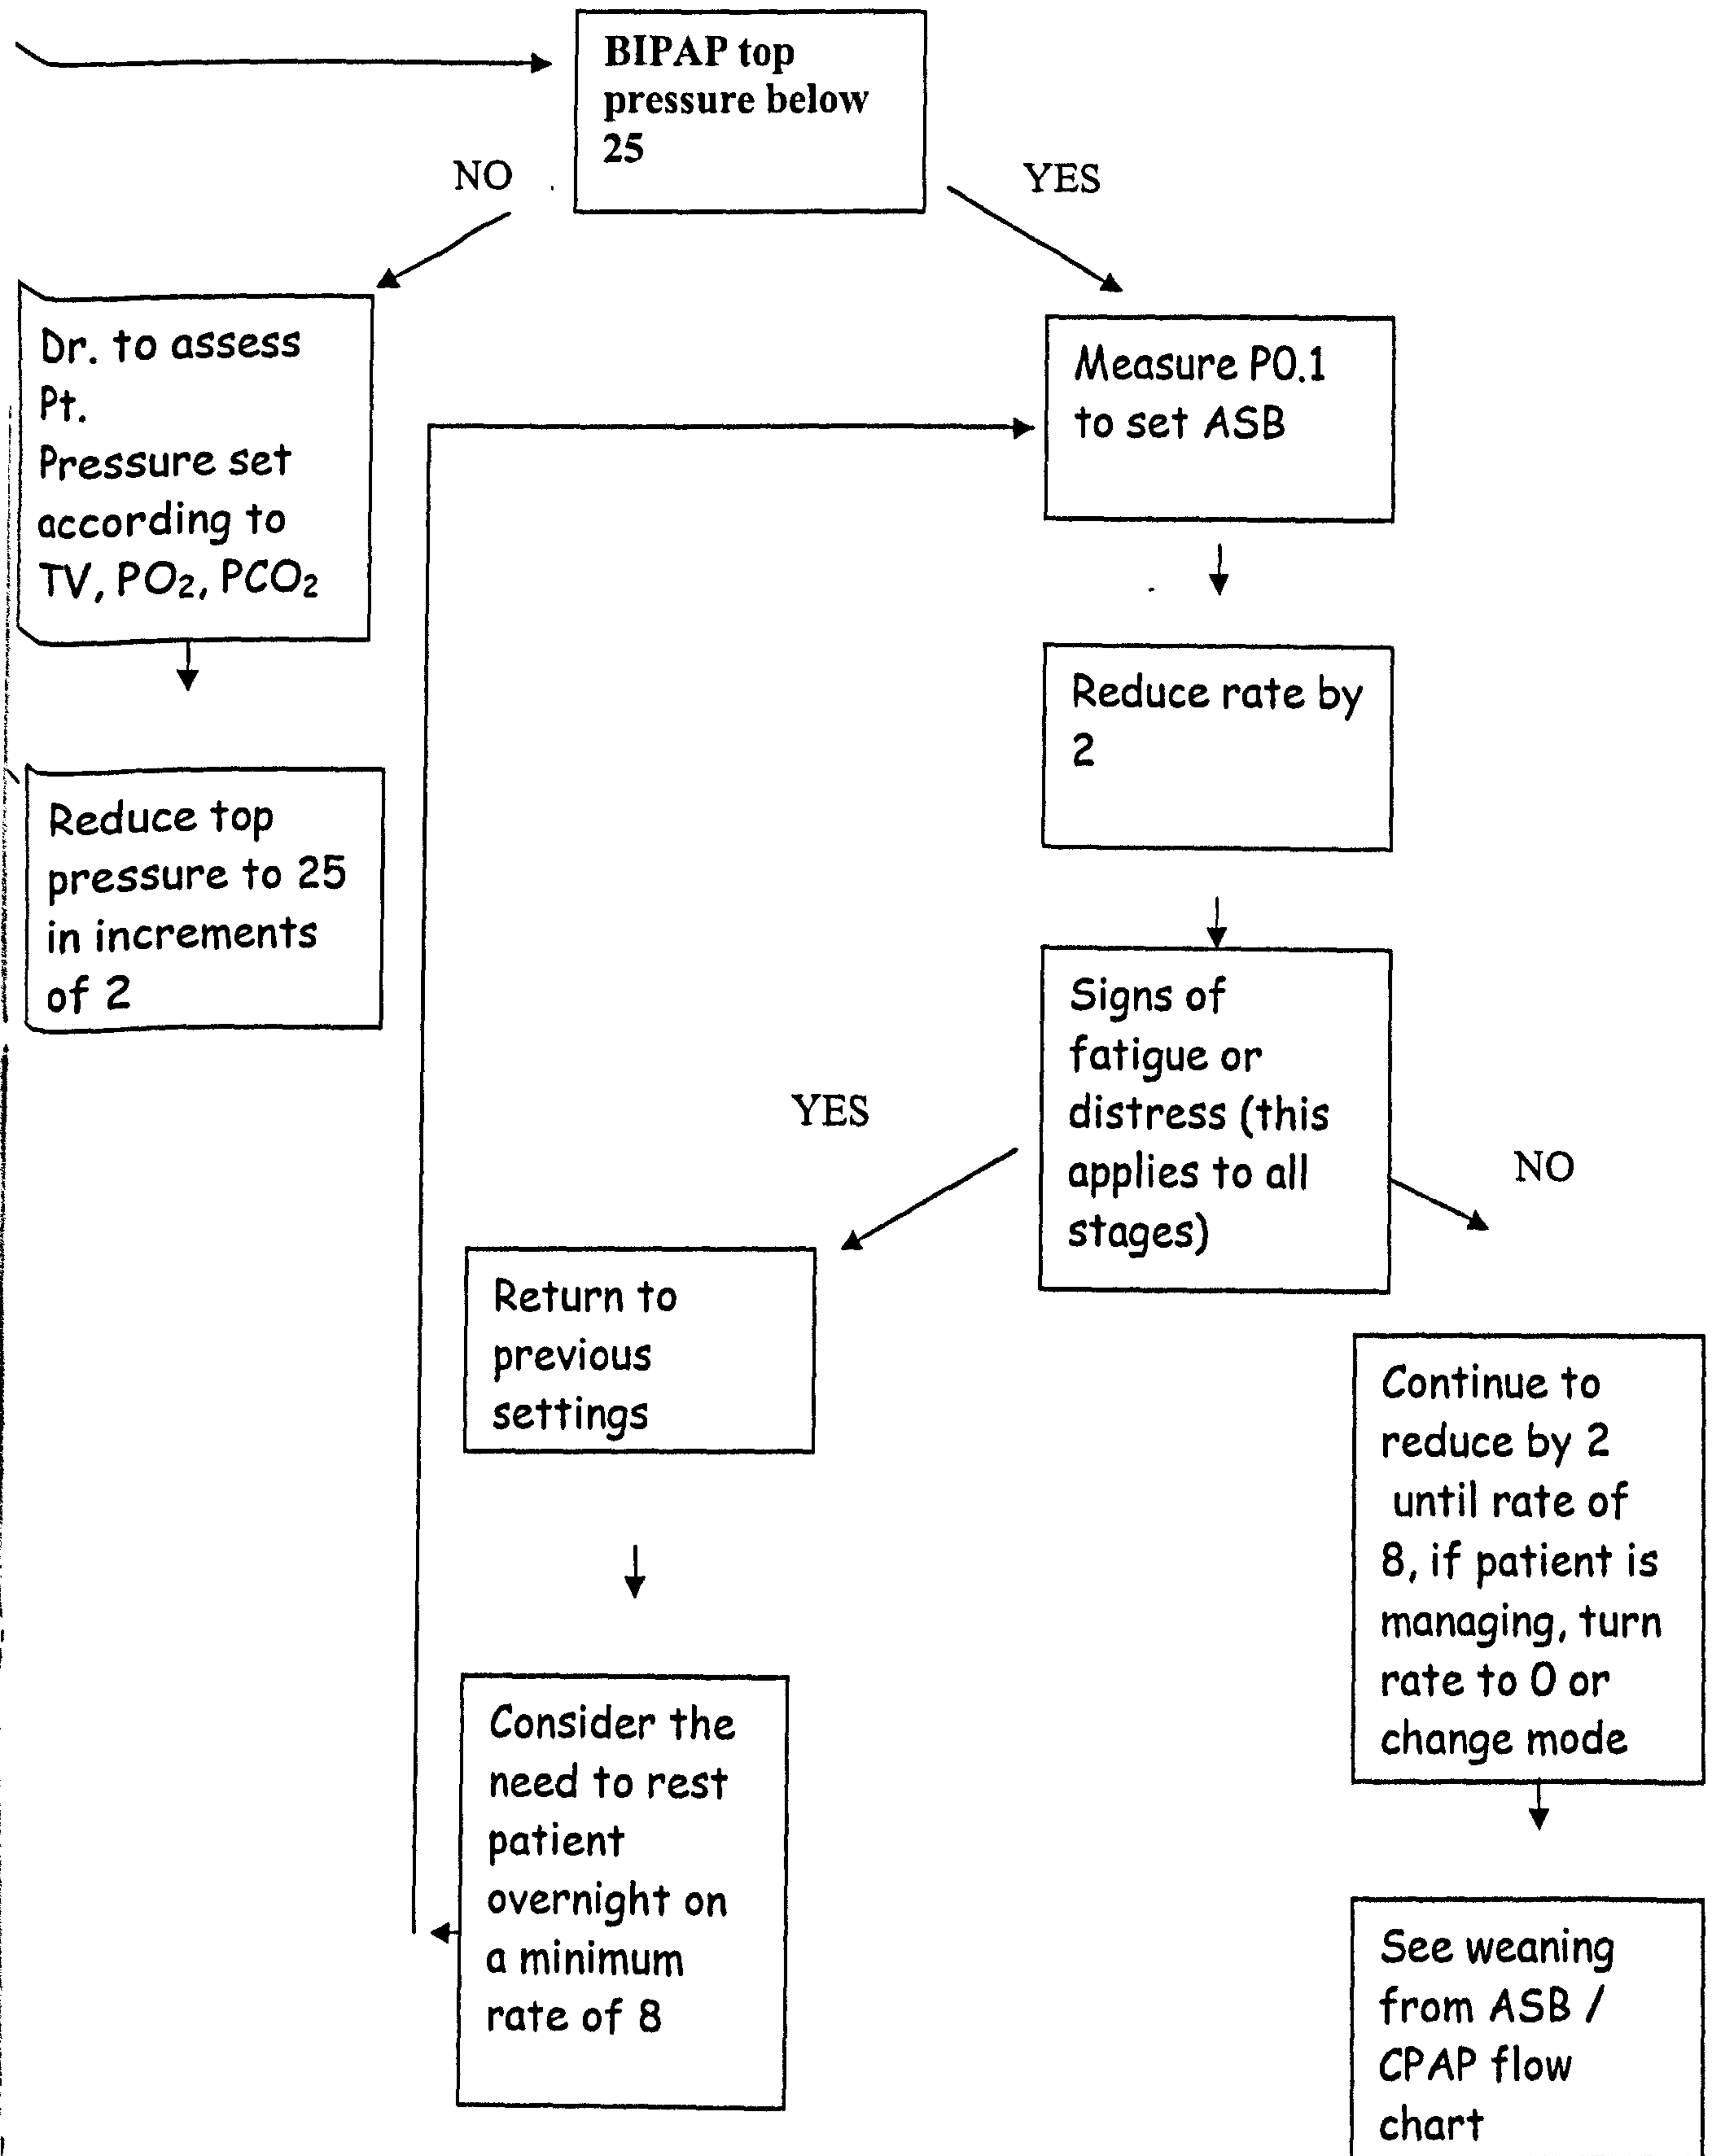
BIPAP top pressure below 25

NO

YES

Dr. to assess Pt.
Pressure set according to TV, $PO_2$, $PCO_2$

Measure P0.1 to set ASB

Reduce top pressure to 25 in increments of 2

Reduce rate by 2

Signs of fatigue or distress (this applies to all stages)

YES

NO

Return to previous settings

Continue to reduce by 2 until rate of 8, if patient is managing, turn rate to 0 or change mode

Consider the need to rest patient overnight on a minimum rate of 8

See weaning from ASB / CPAP flow chart